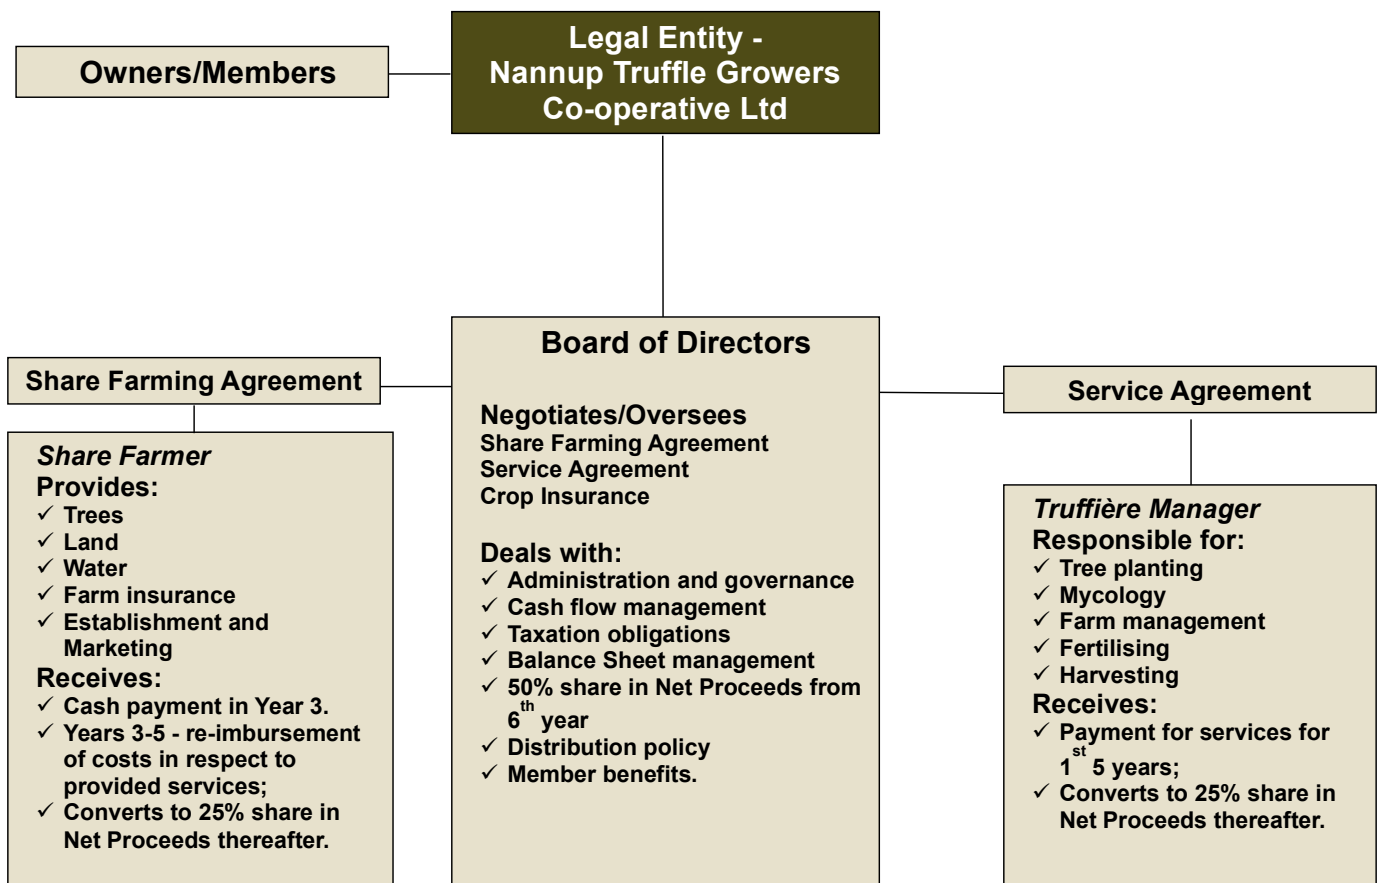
Owners/Members

Legal Entity - Nannup Truffle Growers Co-operative Ltd

Share Farming Agreement

Share Farmer
Provides:
✓ Trees
✓ Land
✓ Water
✓ Farm insurance
✓ Establishment and Marketing
Receives:
✓ Cash payment in Year 3.
✓ Years 3-5 - re-imbursement of costs in respect to provided services;
✓ Converts to 25% share in Net Proceeds thereafter.

Board of Directors

Negotiates/Oversees
Share Farming Agreement
Service Agreement
Crop Insurance

Deals with:
✓ Administration and governance
✓ Cash flow management
✓ Taxation obligations
✓ Balance Sheet management
✓ 50% share in Net Proceeds from $6^{th}$ year
✓ Distribution policy
✓ Member benefits.

Service Agreement

Truffière Manager
Responsible for:
✓ Tree planting
✓ Mycology
✓ Farm management
✓ Fertilising
✓ Harvesting
Receives:
✓ Payment for services for $1^{st}$ 5 years;
✓ Converts to 25% share in Net Proceeds thereafter.